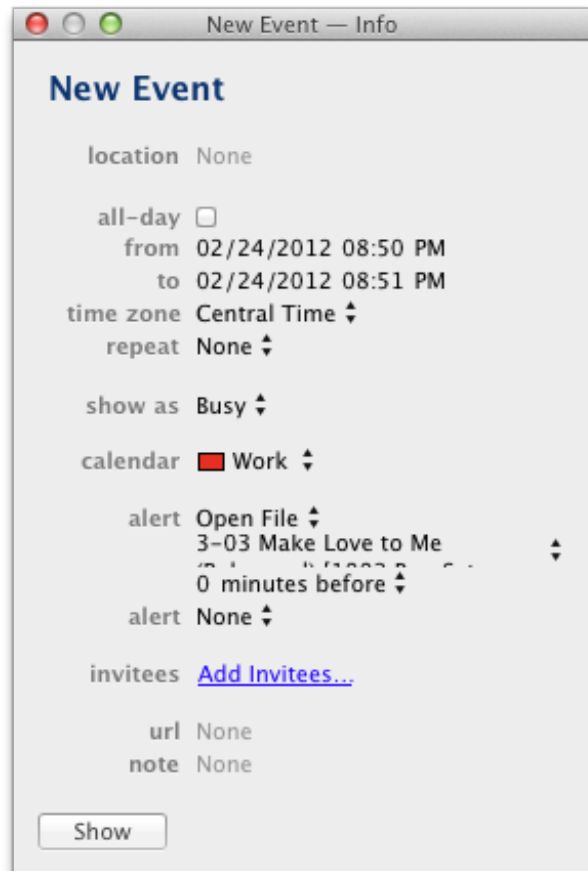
New Event — Info

New Event

location None

all-day
from 02/24/2012 08:50 PM
to 02/24/2012 08:51 PM
time zone Central Time
repeat None

show as Busy

calendar Work

alert Open File
3-03 Make Love to Me
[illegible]
0 minutes before
alert None

invitees Add Invitees...

url None
note None

Show